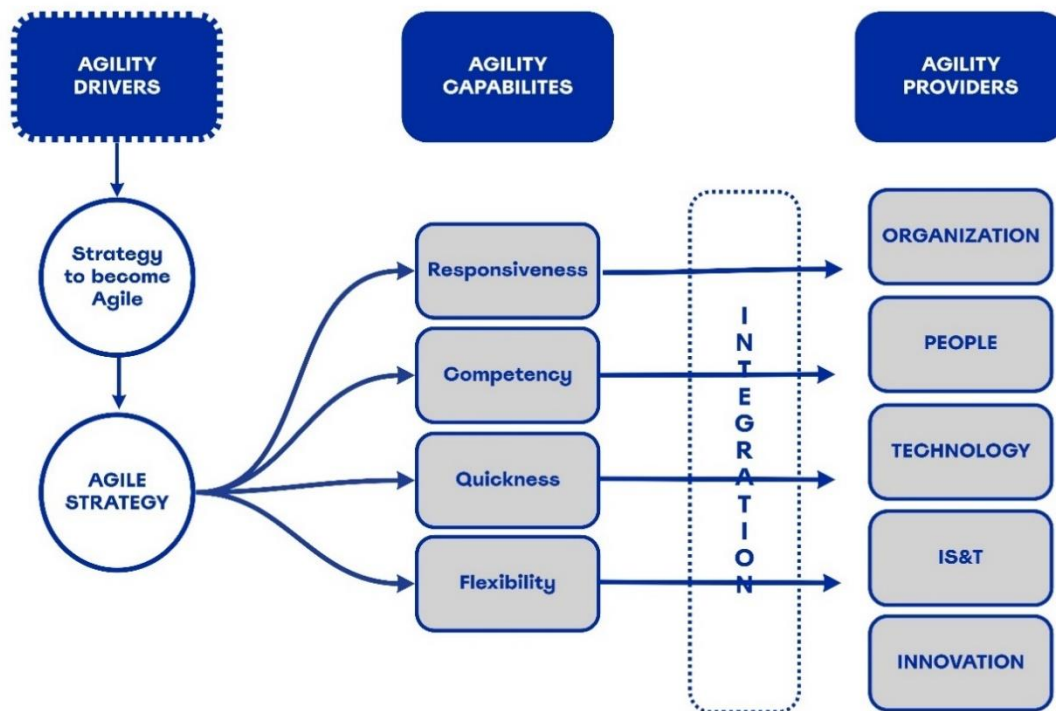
AGILITY DRIVERS

AGILITY CAPABILITES

AGILITY PROVIDERS

Strategy to become Agile

AGILE STRATEGY

Responsiveness

Competency

Quickness

Flexibility

INTEGRATION

ORGANIZATION

PEOPLE

TECHNOLOGY

IS&T

INNOVATION